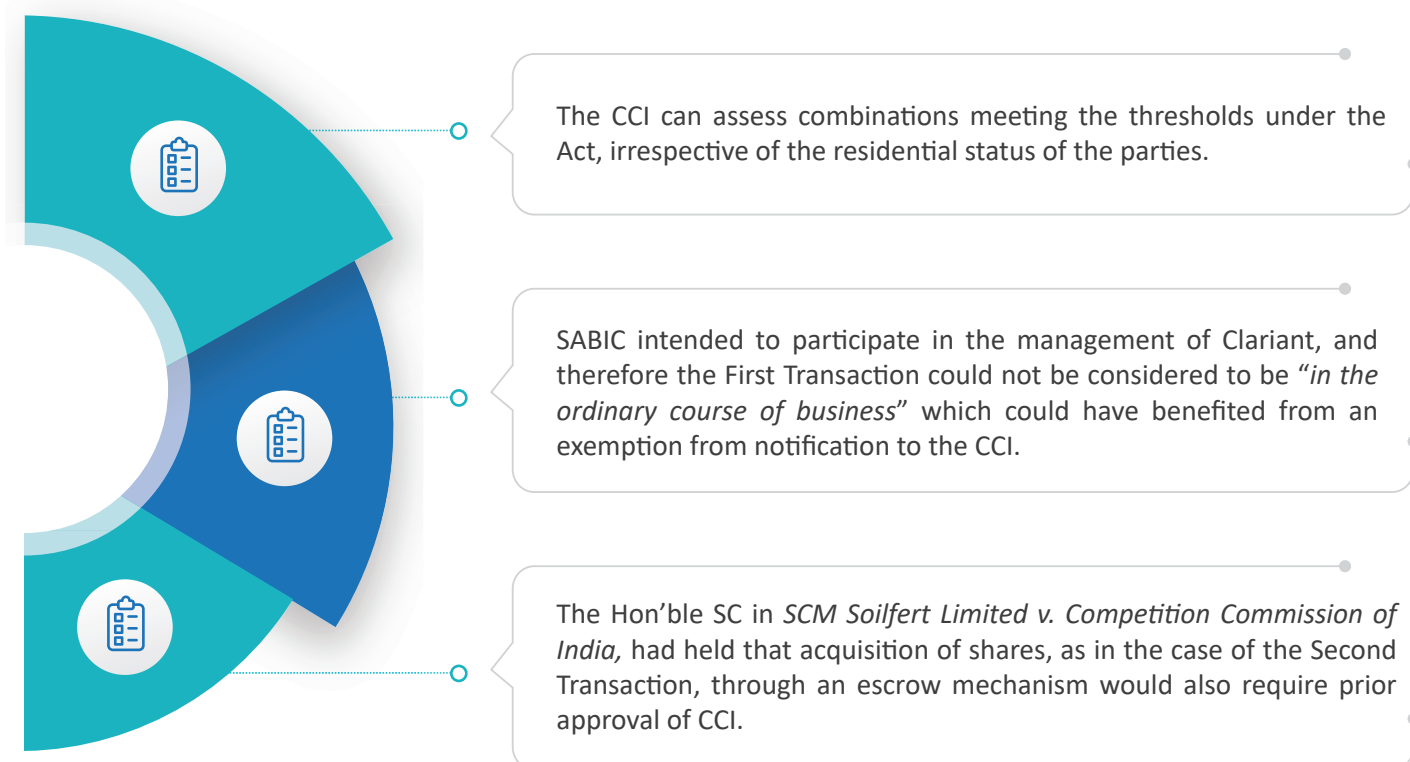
The CCI can assess combinations meeting the thresholds under the Act, irrespective of the residential status of the parties.

SABIC intended to participate in the management of Clariant, and therefore the First Transaction could not be considered to be "*in the ordinary course of business*" which could have benefited from an exemption from notification to the CCI.

The Hon'ble SC in *SCM Soilfert Limited v. Competition Commission of India,* had held that acquisition of shares, as in the case of the Second Transaction, through an escrow mechanism would also require prior approval of CCI.